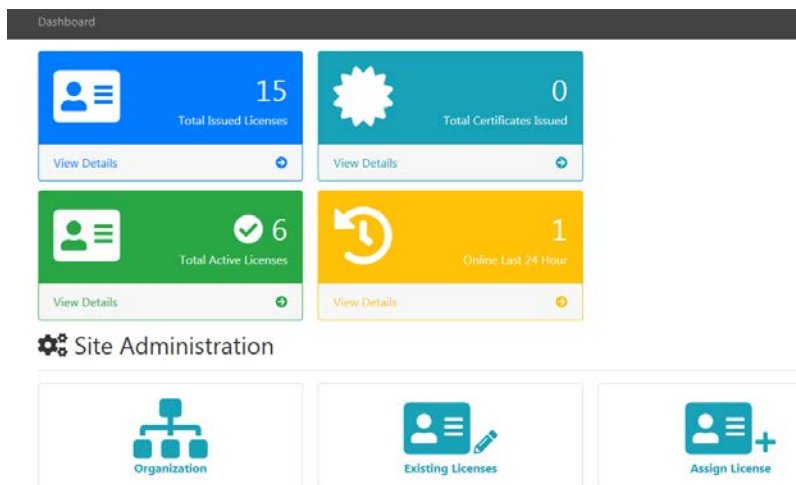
Dashboard

15
Total Issued Licenses
View Details

0
Total Certificates Issued
View Details

6
Total Active Licenses
View Details

1
Online Last 24 Hour
View Details

Site Administration

Organization

Existing Licenses

Assign License